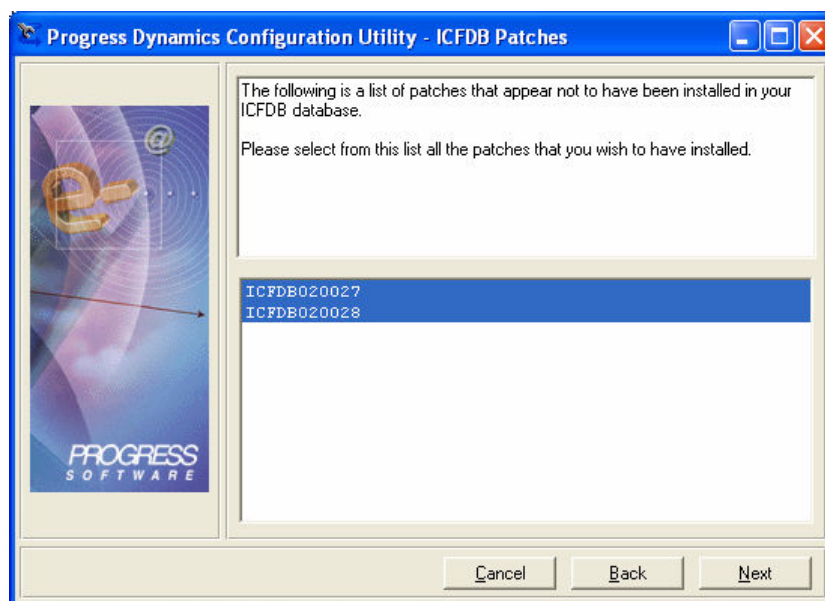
Progress Dynamics Configuration Utility - ICFDB Patches

PROGRESS SOFTWARE

The following is a list of patches that appear not to have been installed in your ICFDB database.

Please select from this list all the patches that you wish to have installed.

ICFDB020027
ICFDB020028

Cancel
Back
Next